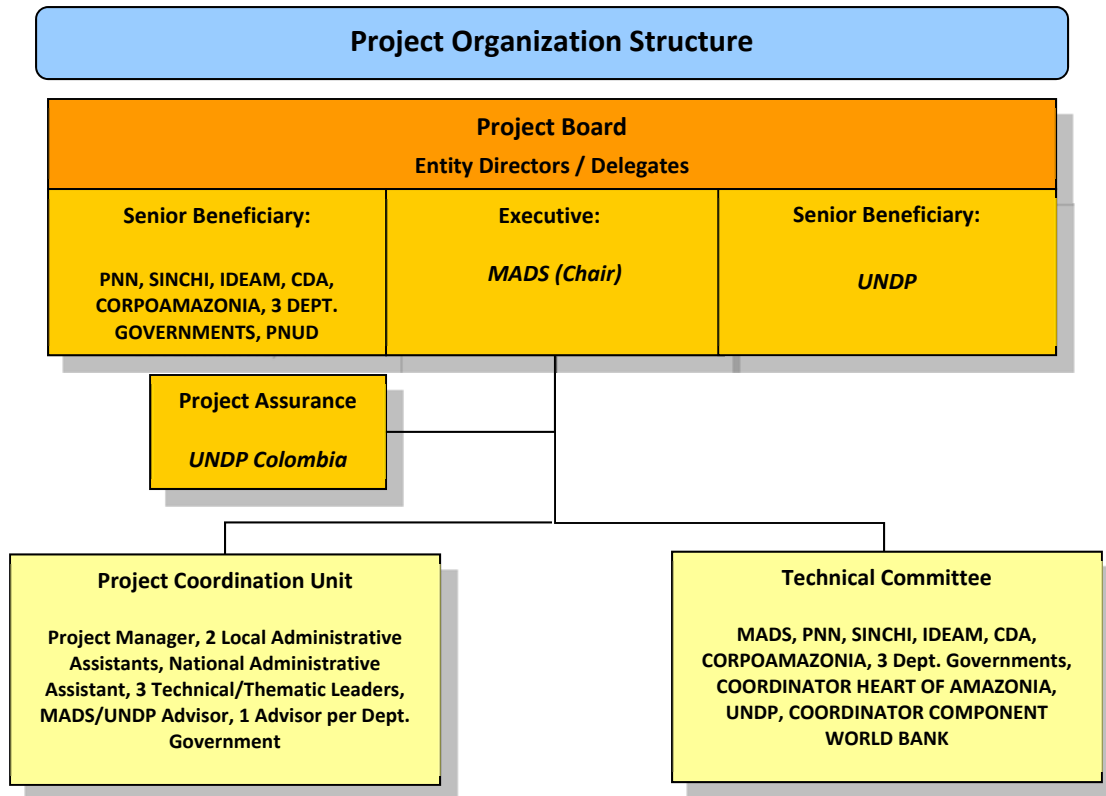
Project Organization Structure

Project Board
Entity Directors / Delegates

Senior Beneficiary:

PNN, SINCHI, IDEAM, CDA, CORPOAMAZONIA, 3 DEPT. GOVERNMENTS, PNUD

Executive:

MADS (Chair)

Senior Beneficiary:

UNDP

Project Assurance

UNDP Colombia

Project Coordination Unit

Project Manager, 2 Local Administrative Assistants, National Administrative Assistant, 3 Technical/Thematic Leaders, MADS/UNDP Advisor, 1 Advisor per Dept. Government

Technical Committee

MADS, PNN, SINCHI, IDEAM, CDA, CORPOAMAZONIA, 3 Dept. Governments, COORDINATOR HEART OF AMAZONIA, UNDP, COORDINATOR COMPONENT WORLD BANK